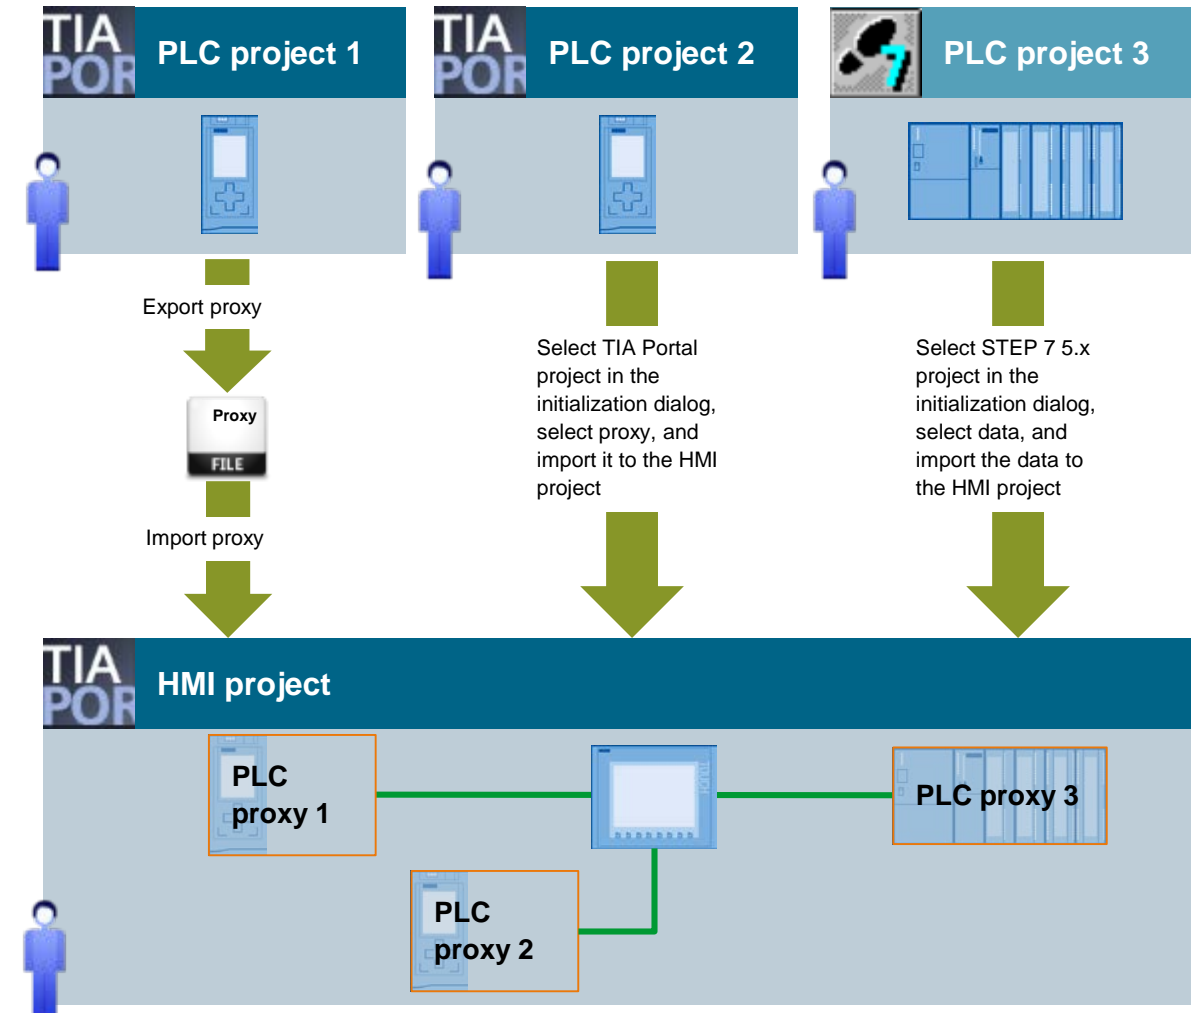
TIA POR

PLC project 1

TIA POR

PLC project 2

7

PLC project 3

Export proxy

Proxy

FILE

Import proxy

Select TIA Portal project in the initialization dialog, select proxy, and import it to the HMI project

Select STEP 7 5.x project in the initialization dialog, select data, and import the data to the HMI project

TIA POR

HMI project

PLC proxy 1

PLC proxy 3

PLC proxy 2